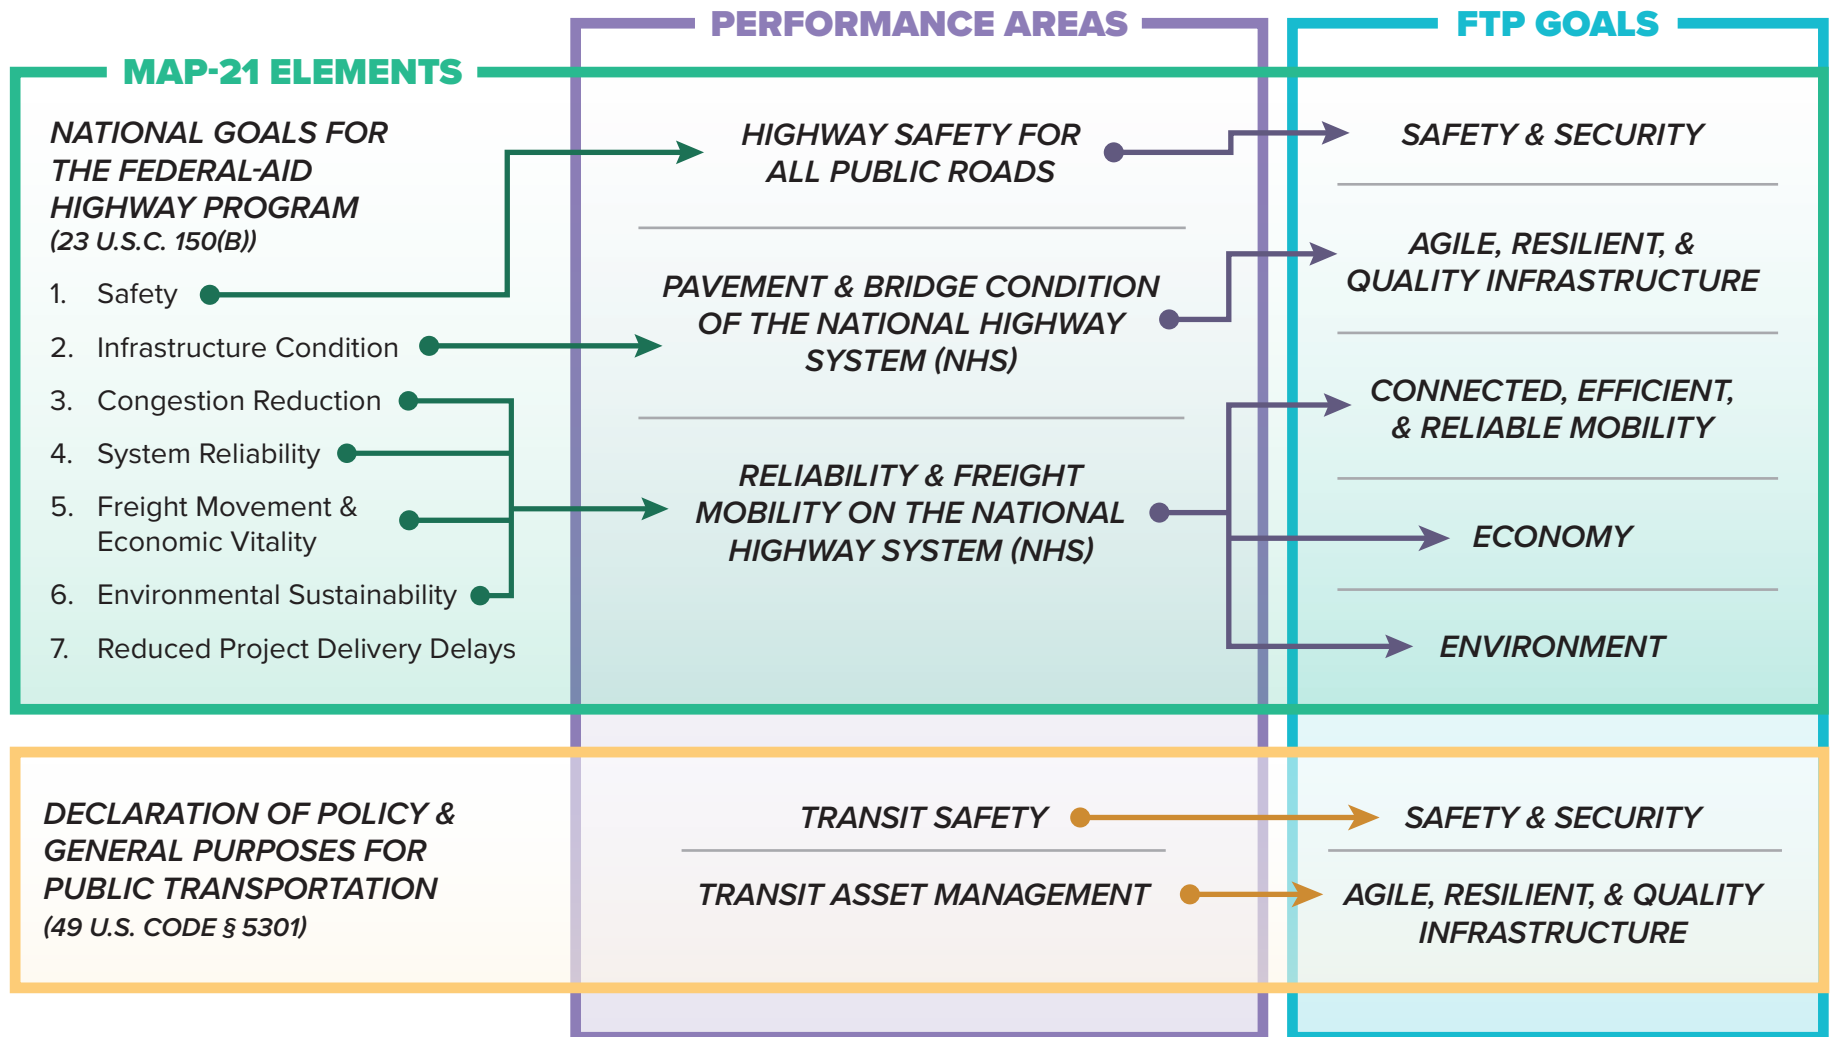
MAP-21 ELEMENTS

PERFORMANCE AREAS

FTP GOALS

NATIONAL GOALS FOR THE FEDERAL-AID HIGHWAY PROGRAM (23 U.S.C. 150(B))

1. Safety
2. Infrastructure Condition
3. Congestion Reduction
4. System Reliability
5. Freight Movement & Economic Vitality
6. Environmental Sustainability
7. Reduced Project Delivery Delays

HIGHWAY SAFETY FOR ALL PUBLIC ROADS

PAVEMENT & BRIDGE CONDITION OF THE NATIONAL HIGHWAY SYSTEM (NHS)

RELIABILITY & FREIGHT MOBILITY ON THE NATIONAL HIGHWAY SYSTEM (NHS)

SAFETY & SECURITY

AGILE, RESILIENT, & QUALITY INFRASTRUCTURE

CONNECTED, EFFICIENT, & RELIABLE MOBILITY

ECONOMY

ENVIRONMENT

DECLARATION OF POLICY & GENERAL PURPOSES FOR PUBLIC TRANSPORTATION (49 U.S. CODE § 5301)

TRANSIT SAFETY

TRANSIT ASSET MANAGEMENT

SAFETY & SECURITY

AGILE, RESILIENT, & QUALITY INFRASTRUCTURE